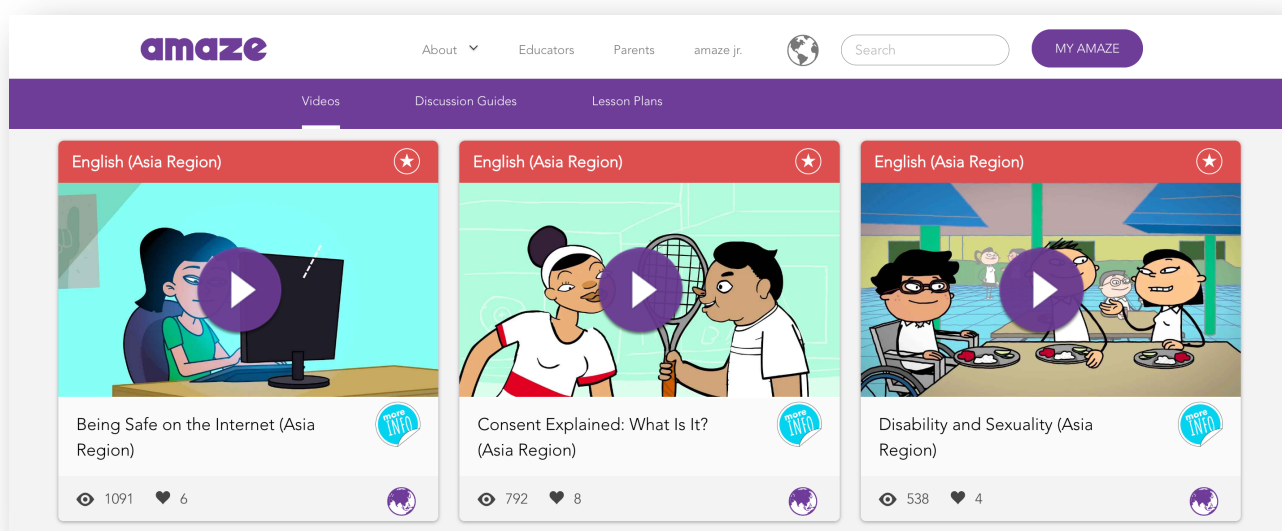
amaze

About

Educators

Parents

amaze jr.

Search

MY AMAZE

Videos

Discussion Guides

Lesson Plans

English (Asia Region)

Being Safe on the Internet (Asia Region)

more INFO

1091 6

English (Asia Region)

Consent Explained: What Is It? (Asia Region)

more INFO

792 8

English (Asia Region)

Disability and Sexuality (Asia Region)

more INFO

538 4